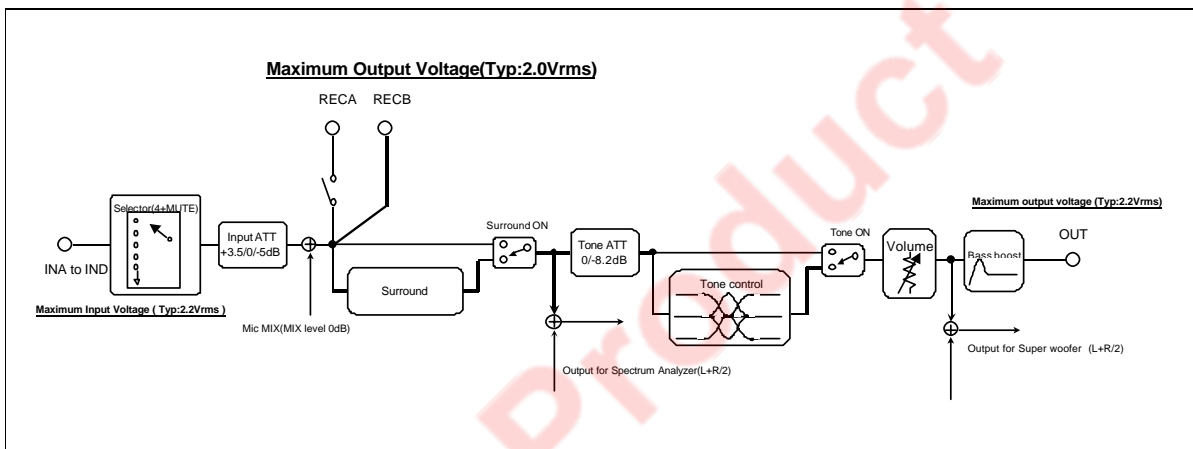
Maximum Output Voltage(Typ:2.0Vrms)

RECA RECB

Maximum output voltage (Typ:2.2Vrms)

Selector(4+MUTE)

Input ATT +3.5/0/-5dB

Surround ON

Tone ATT 0/-8.2dB

Tone ON

Volume

Bass boost

OUT

INA to IND

Surround

Tone control

Maximum Input Voltage ( Typ:2.2Vrms )

Mic MIX(MIX level 0dB)

Output for Super woofer (L+R/2)

Output for Spectrum Analyzer(L+R/2)

Product